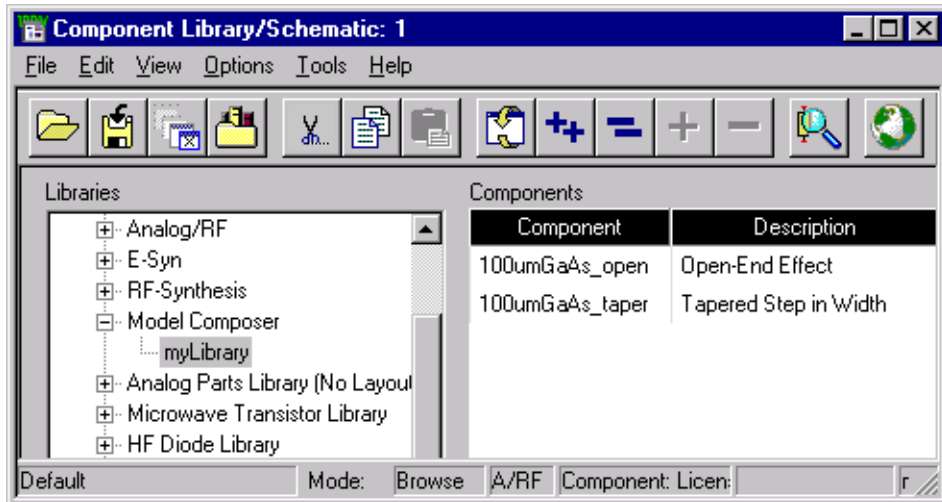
Component Library/Schematic: 1

File Edit View Options Tools Help

Libraries

Analog/RF
E-Syn
RF-Synthesis
Model Composer
myLibrary
Analog Parts Library (No Layout
Microwave Transistor Library
HF Diode Library

Components

| Component | Description |
|---|---|
| 100umGaAs_open | Open-End Effect |
| 100umGaAs_taper | Tapered Step in Width |

Default | Mode: | Browse | A/RF | Component: Licen: | r